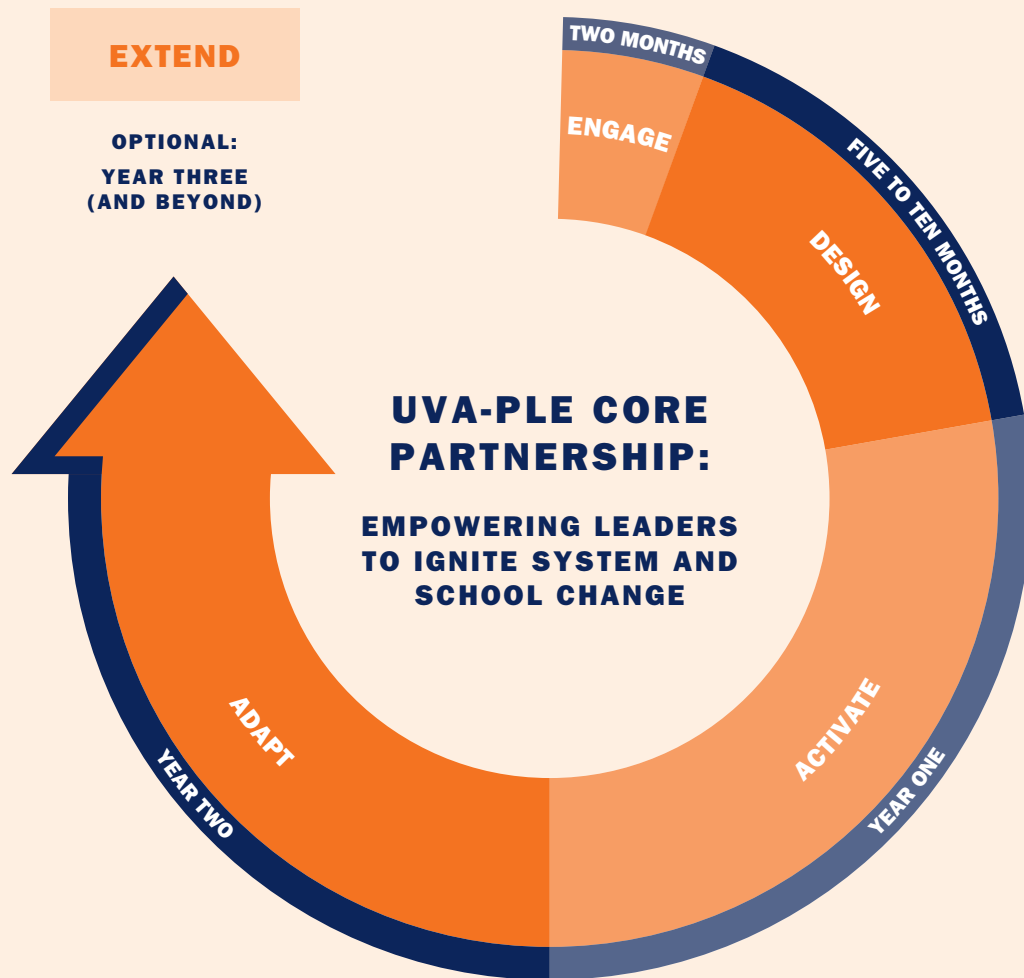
EXTEND

OPTIONAL:
YEAR THREE
(AND BEYOND)

TWO MONTHS

ENGAGE

FIVE TO TEN MONTHS

DESIGN

UVA-PLE CORE PARTNERSHIP:

EMPOWERING LEADERS TO IGNITE SYSTEM AND SCHOOL CHANGE

ACTIVATE

YEAR ONE

ADAPT

YEAR TWO